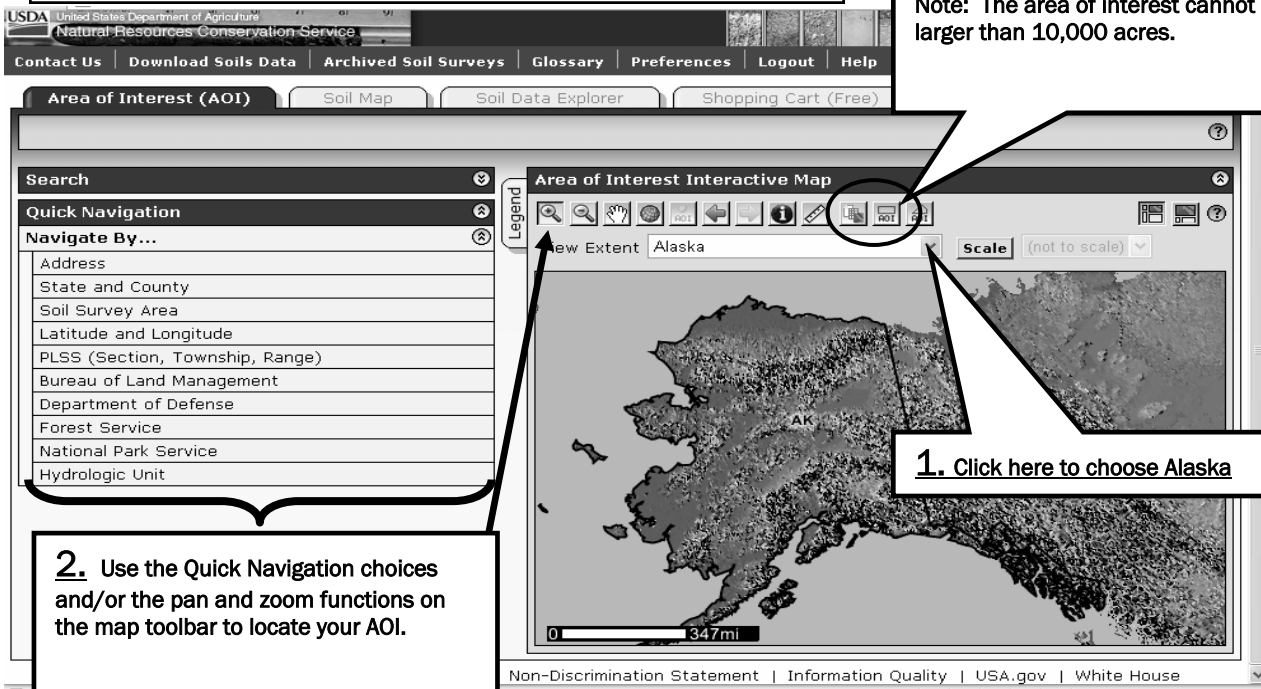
Note: The area of interest cannot larger than 10,000 acres.

USDA United States Department of Agriculture
Natural Resources Conservation Service

Contact Us | Download Soils Data | Archived Soil Surveys | Glossary | Preferences | Logout | Help

Area of Interest (AOI) | Soil Map | Soil Data Explorer | Shopping Cart (Free)

Search

Quick Navigation

Navigate By...

Address
State and County
Soil Survey Area
Latitude and Longitude
PLSS (Section, Township, Range)
Bureau of Land Management
Department of Defense
Forest Service
National Park Service
Hydrologic Unit

Legend

Area of Interest Interactive Map

View Extent Alaska

Scale (not to scale)

AK

0 347mi

1. Click here to choose Alaska

2. Use the Quick Navigation choices and/or the pan and zoom functions on the map toolbar to locate your AOI.

Non-Discrimination Statement | Information Quality | USA.gov | White House